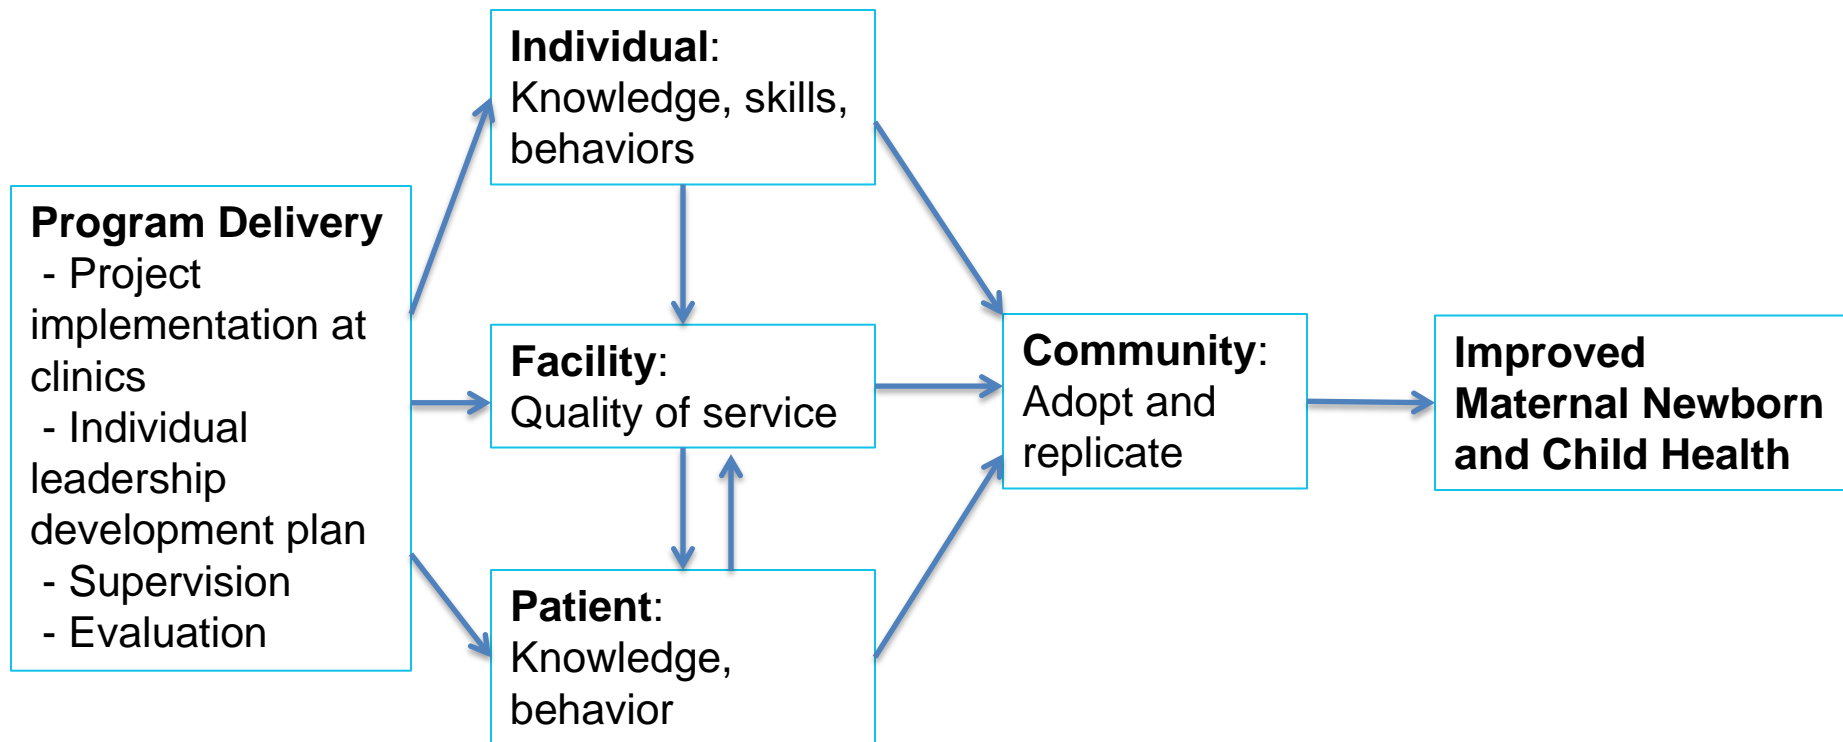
Program Delivery
- Project implementation at clinics
- Individual leadership development plan
- Supervision
- Evaluation

Individual:
Knowledge, skills, behaviors

Facility:
Quality of service

Patient:
Knowledge, behavior

Community:
Adopt and replicate

Improved Maternal Newborn and Child Health